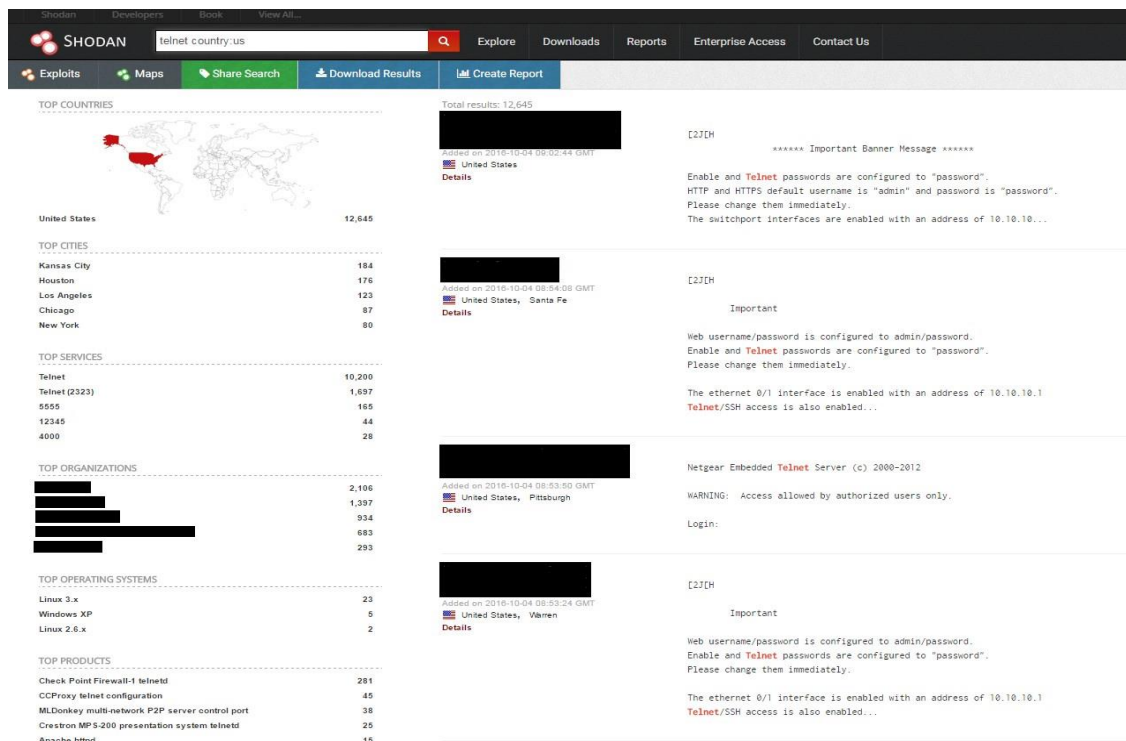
Shodan Developers Book View All...

SHODAN telnet country:us Explore Downloads Reports Enterprise Access Contact Us

Exploits Maps Share Search Download Results Create Report

TOP COUNTRIES

| | |
|---|---|
| United States | 12,645 |

TOP CITIES

| | |
|---|---|
| Kansas City | 184 |
| Houston | 176 |
| Los Angeles | 123 |
| Chicago | 87 |
| New York | 80 |

TOP SERVICES

| | |
|---|---|
| Telnet | 10,200 |
| Telnet (2323) | 1,697 |
| 5555 | 165 |
| 12345 | 44 |
| 4000 | 28 |

TOP ORGANIZATIONS

| | |
|---|---|
| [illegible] | 2,106 |
| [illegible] | 1,397 |
| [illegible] | 934 |
| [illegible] | 683 |
| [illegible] | 293 |

TOP OPERATING SYSTEMS

| | |
|---|---|
| Linux 3.x | 23 |
| Windows XP | 5 |
| Linux 2.6.x | 2 |

TOP PRODUCTS

| | |
|---|---|
| Check Point Firewall-1 telnetd | 281 |
| CCProxy telnet configuration | 45 |
| MLDonkey multi-network P2P server control port | 38 |
| Crestron MPS-200 presentation system telnetd | 25 |
| Apache httpd | 15 |

Total results: 12,645

Added on 2016-10-04 09:02:44 GMT
United States
Details

[2J[H
****** Important Banner Message ******

Enable and Telnet passwords are configured to "password".
HTTP and HTTPS default username is "admin" and password is "password".
Please change them immediately.
The switchport interfaces are enabled with an address of 10.10.10...

Added on 2016-10-04 08:54:08 GMT
United States, Santa Fe
Details

[2J[H

Important

Web username/password is configured to admin/password.
Enable and Telnet passwords are configured to "password".
Please change them immediately.

The ethernet 0/1 interface is enabled with an address of 10.10.10.1
Telnet/SSH access is also enabled...

Added on 2016-10-04 08:53:50 GMT
United States, Pittsburgh
Details

Netgear Embedded Telnet Server (c) 2000-2012

WARNING: Access allowed by authorized users only.

Login:

Added on 2016-10-04 08:53:24 GMT
United States, Warren
Details

[2J[H

Important

Web username/password is configured to admin/password.
Enable and Telnet passwords are configured to "password".
Please change them immediately.

The ethernet 0/1 interface is enabled with an address of 10.10.10.1
Telnet/SSH access is also enabled...